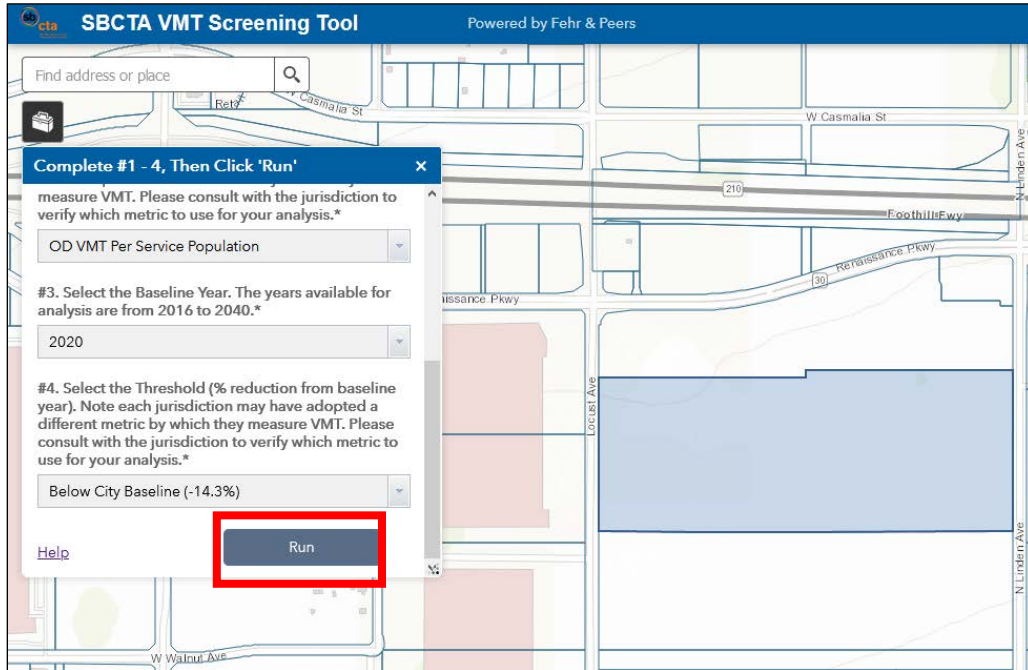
cta

SBCTA VMT Screening Tool

Powered by Fehr & Peers

Find address or place

Casmalia St

W Casmalia St

N Linden Ave

Complete #1 - 4, Then Click 'Run'

measure VMT. Please consult with the jurisdiction to verify which metric to use for your analysis.*

OD VMT Per Service Population

210

Foothill Fwy

Renaissance Pkwy

30

#3. Select the Baseline Year. The years available for analysis are from 2016 to 2040.*

aissance Pkwy

2020

#4. Select the Threshold (% reduction from baseline year). Note each jurisdiction may have adopted a different metric by which they measure VMT. Please consult with the jurisdiction to verify which metric to use for your analysis.*

Locust Ave

Below City Baseline (-14.3%)

Help

Run

N Linden Ave

W Walnut Ave